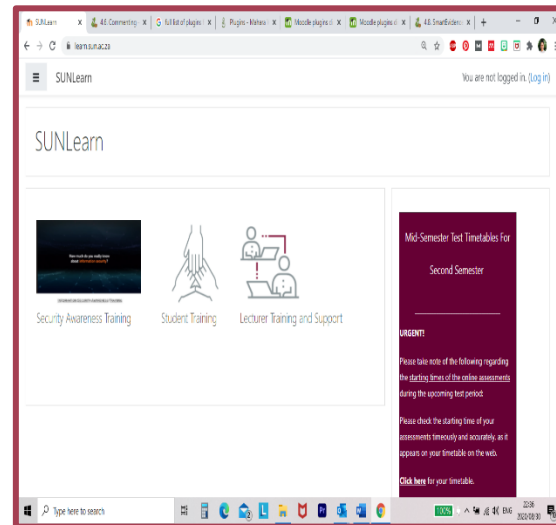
SUNLearn | 4.8: Commenting | full list of plugins | Plugins - Mahara | Moodle plugins di | Moodle plugins di | 4.8: SmartEvidence

learn.sun.ac.za

SUNLearn

You are not logged in. (Log in)

SUNLearn

How much do you really know about information security?

Security Awareness Training

Student Training

Lecturer Training and Support

Mid-Semester Test Timetables For Second Semester

URGENT!

Please take note of the following regarding the starting times of the online assessments during the upcoming test period:

Please check the starting time of your assessments timeously and accurately, as it appears on your timetable on the web.

Click here for your timetable.

Type here to search

100%

ENG

22:36
2020/08/30